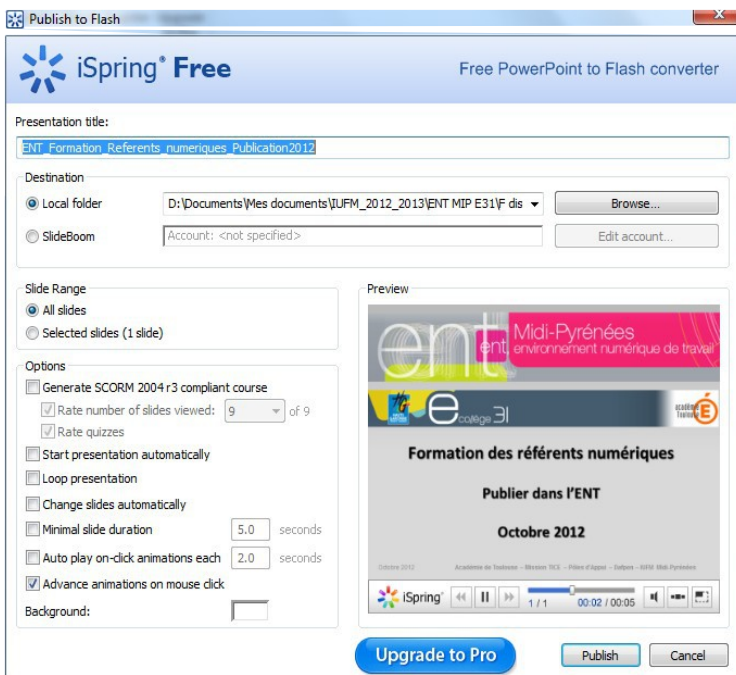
Publish to Flash

iSpring® Free

Free PowerPoint to Flash converter

Presentation title:

ENT_Formation_Referents_numeriques_Publication2012

Destination

Local folder

D:\Documents\Mes documents\IUFM_2012_2013\ENT MIP E31\F dis

Browse...

SlideBoom

Account: <not specified>

Edit account...

Slide Range

All slides

Selected slides (1 slide)

Options

Generate SCORM 2004 r3 compliant course

Rate number of slides viewed: 9 of 9

Rate quizzes

Start presentation automatically

Loop presentation

Change slides automatically

Minimal slide duration 5.0 seconds

Auto play on-click animations each 2.0 seconds

Advance animations on mouse click

Background:

Preview

ent Midi-Pyrénées

ent environnement numérique de travail

e collège 31

académie Toulouse

Formation des référents numériques

Publier dans l'ENT

Octobre 2012

Octobre 2012 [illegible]

iSpring

1 / 1

00:02 / 00:05

Upgrade to Pro

Publish

Cancel